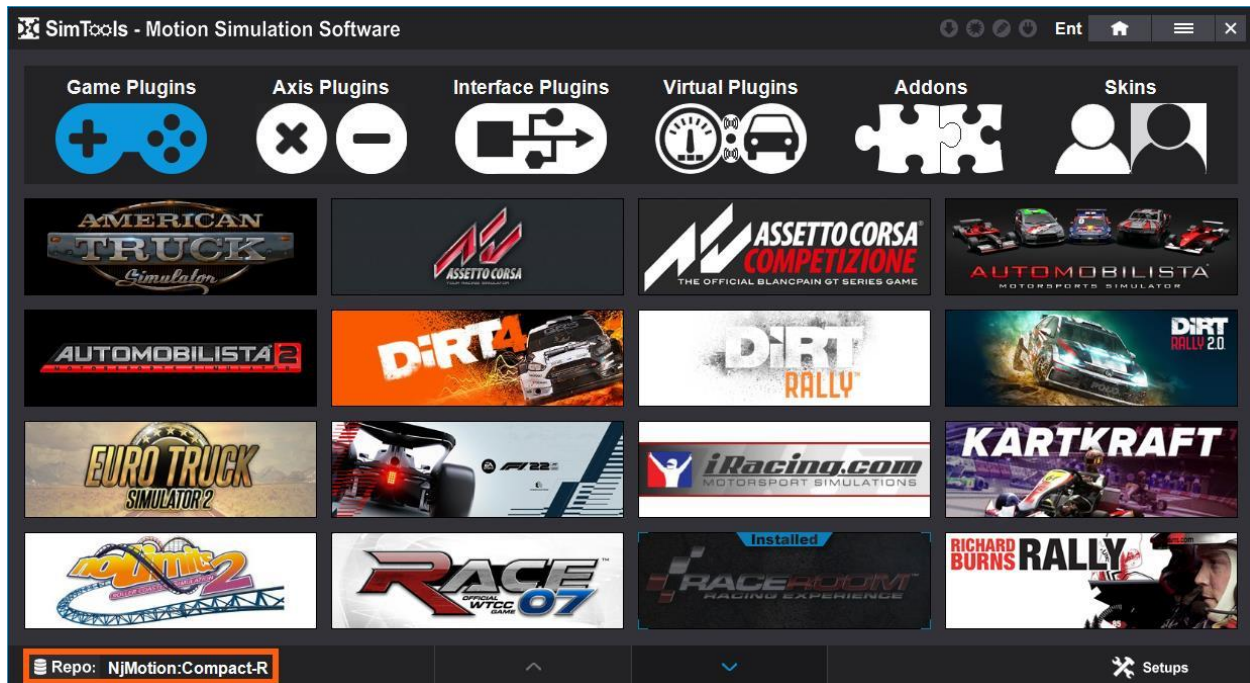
SimTools - Motion Simulation Software

Ent

Game Plugins

Axis Plugins

Interface Plugins

Virtual Plugins

Addons

Skins

AMERICAN TRUCK Simulator

ASSETTO CORSA

ASSETTO CORSA COMPETIZIONE

THE OFFICIAL BLANCPAIN GT SERIES GAME

AUTOMOBILISTA

MOTORSPORTS SIMULATOR

AUTOMOBILISTA 2

DiRT 4

DiRT RALLY

DiRT RALLY 2.0

EURO TRUCK SIMULATOR 2

F1 22

iRacing.com

MOTORSPORT SIMULATIONS

KARTKRAFT

NoLimits 2

RACE 07

OFFICIAL WTCC GAME

Installed

RACEROOM

RACING EXPERIENCE

RICHARD BURNS RALLY

Repo: NjMotion:Compact-R

Setups